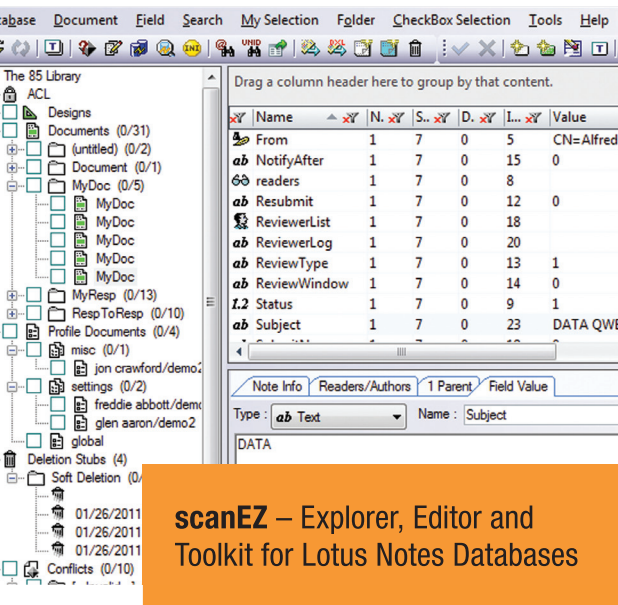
tabase Document Field Search My Selection Folder CheckBox Selection Tools Help

The 85 Library
ACL
Designs
Documents (0/31)
(untitled) (0/2)
Document (0/1)
MyDoc (0/5)
MyDoc
MyDoc
MyDoc
MyDoc
MyDoc
MyResp (0/13)
RespToResp (0/10)
Profile Documents (0/4)
misc (0/1)
jon crawford/demo2
settings (0/2)
freddie abbott/demo
glen aaron/demo2
global
Deletion Stubs (4)
Soft Deletion (0
01/26/2011
01/26/2011
01/26/2011
Conflicts (0/10)

Drag a column header here to group by that content.

| Name | N.. | S.. | D.. | I... | Value |
|---|---|---|---|---|---|
| From | 1 | 7 | 0 | 5 | CN=Alfred |
| NotifyAfter | 1 | 7 | 0 | 15 | 0 |
| readers | 1 | 7 | 0 | 8 | |
| Resubmit | 1 | 7 | 0 | 12 | 0 |
| ReviewerList | 1 | 7 | 0 | 18 | |
| ReviewerLog | 1 | 7 | 0 | 20 | |
| ReviewType | 1 | 7 | 0 | 13 | 1 |
| ReviewWindow | 1 | 7 | 0 | 14 | 0 |
| Status | 1 | 7 | 0 | 9 | 1 |
| Subject | 1 | 7 | 0 | 23 | DATA QWE |

Note Info | Readers/Authors | 1 Parent | Field Value
Type : Text Name : Subject
DATA

scanEZ – Explorer, Editor and Toolkit for Lotus Notes Databases